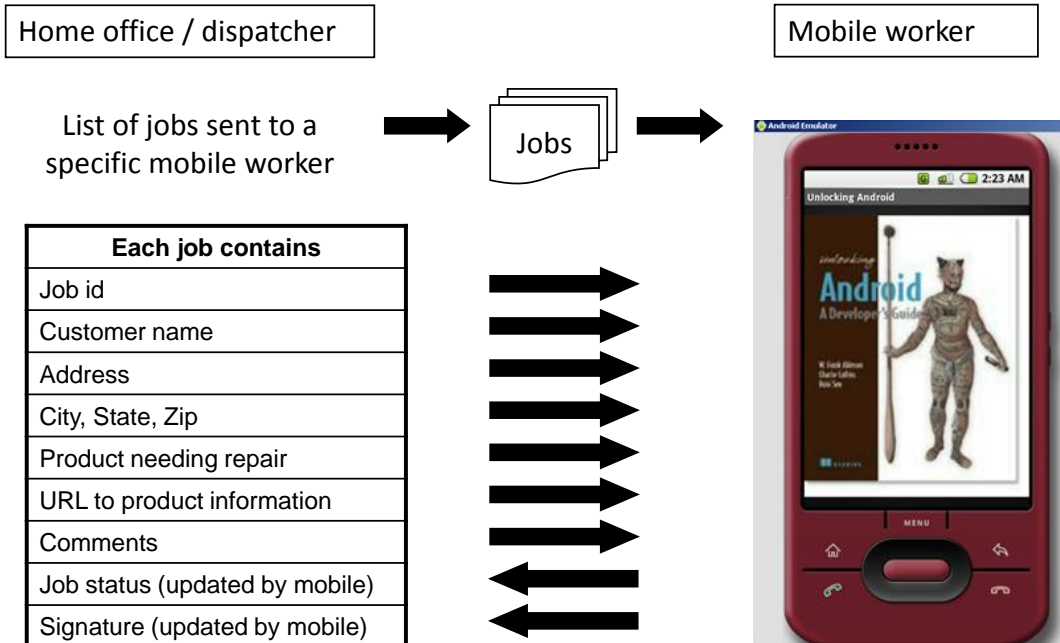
Home office / dispatcher

Mobile worker

List of jobs sent to a specific mobile worker

Jobs

| Each job contains |
|---|
| Job id |
| Customer name |
| Address |
| City, State, Zip |
| Product needing repair |
| URL to product information |
| Comments |
| Job status (updated by mobile) |
| Signature (updated by mobile) |

Android Emulator

2:23 AM

Unlocking Android

Unlocking Android A Developer's Guide

W. Frank Ableson Charlie Collins Robi Sen

MANNING

MENU